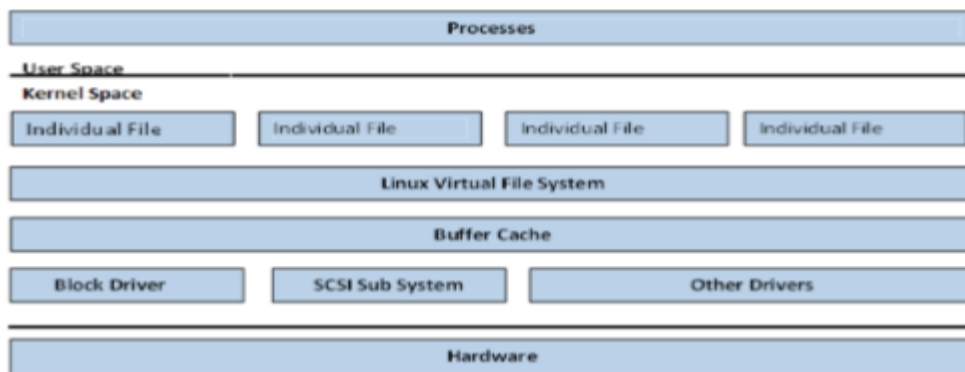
Processes

User Space

Kernel Space

Individual File

Individual File

Individual File

Individual File

Linux Virtual File System

Buffer Cache

Block Driver

SCSI Sub System

Other Drivers

Hardware